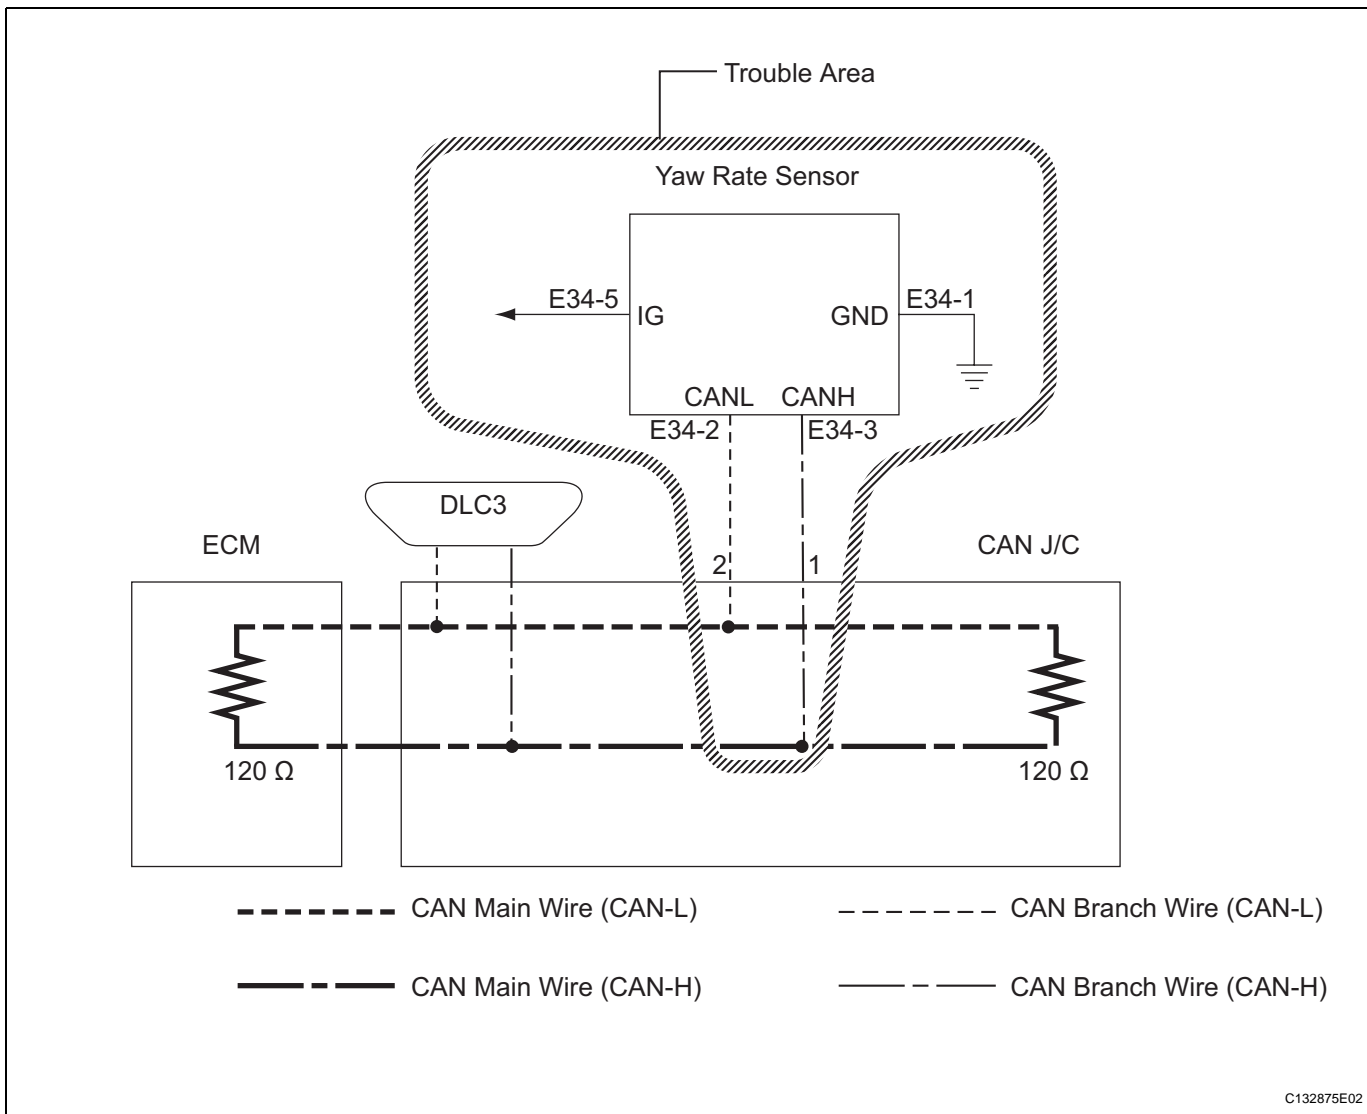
Trouble Area

Yaw Rate Sensor

E34-5
IG
GND
E34-1

CANL
CANH
E34-2
E34-3

DLC3

ECM

CAN J/C

2
1

120 Ω
120 Ω

CAN Main Wire (CAN-L)
CAN Branch Wire (CAN-L)

CAN Main Wire (CAN-H)
CAN Branch Wire (CAN-H)

C132875E02